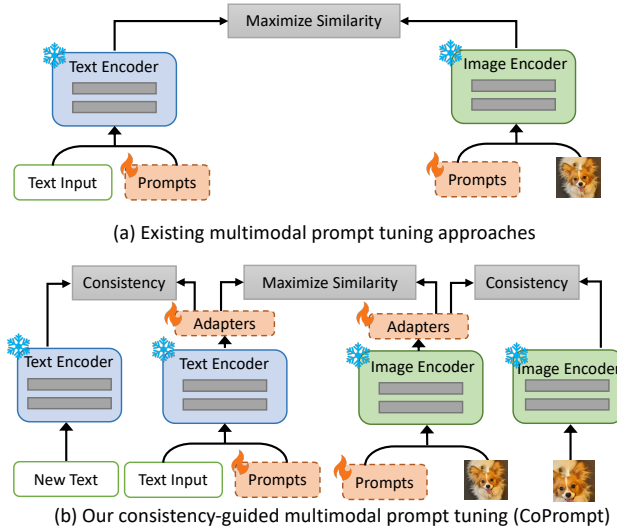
Maximize Similarity

Text Encoder

Image Encoder

Text Input

Prompts

Prompts

(a) Existing multimodal prompt tuning approaches

Consistency

Maximize Similarity

Consistency

Adapters

Adapters

Text Encoder

Text Encoder

Image Encoder

Image Encoder

New Text

Text Input

Prompts

Prompts

(b) Our consistency-guided multimodal prompt tuning (CoPrompt)